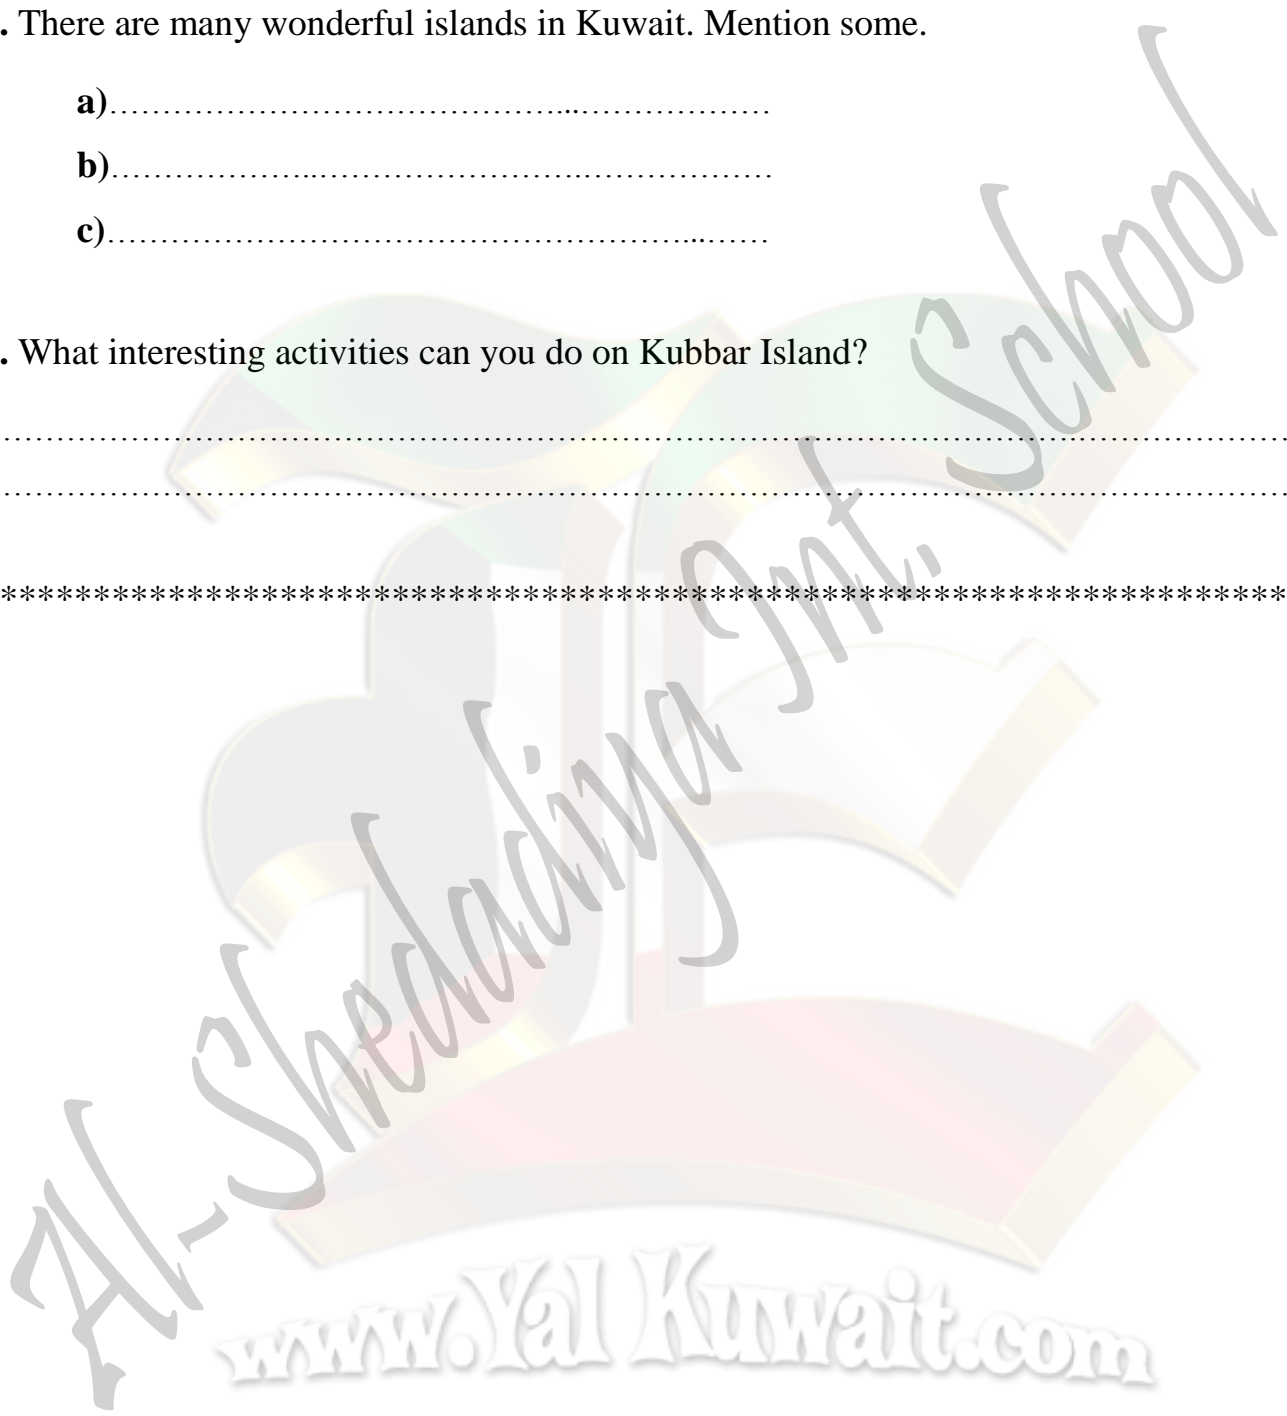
. There are many wonderful islands in Kuwait. Mention some.

a)……………………………………..………………

b)………………..……………………..………………

c)…………………………………………….……

. What interesting activities can you do on Kubbar Island?

…………………………………………………………………………………………………………
…………………………………………………………………………………………………………

*******************************************************************

Al-Shedadiya Int. School

www.YalKuwait.com